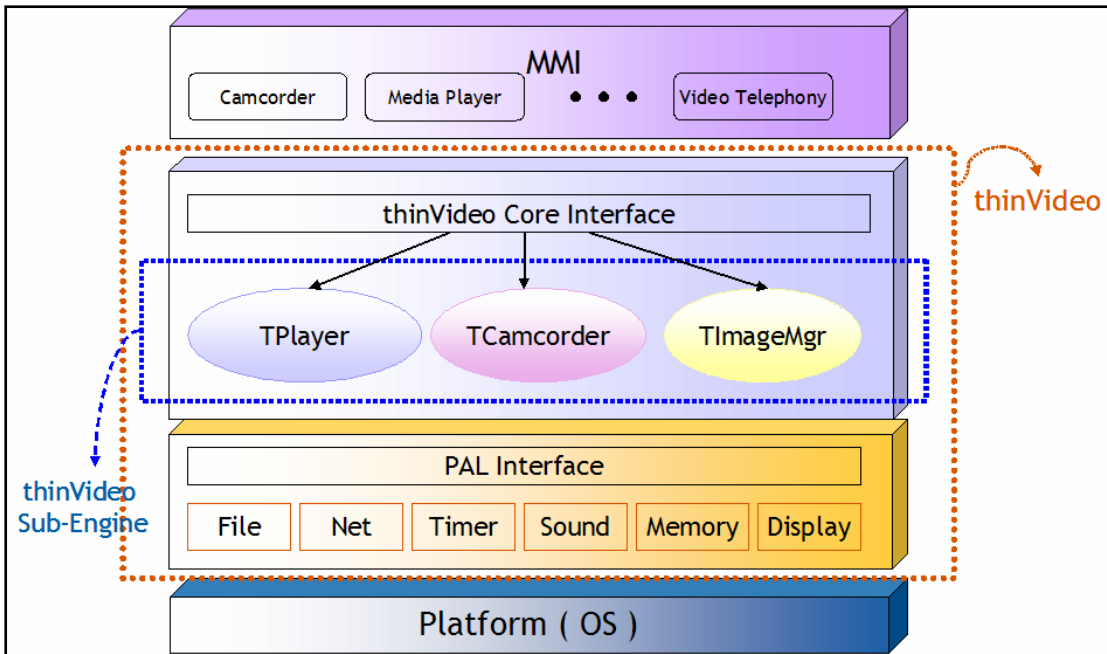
MMI

Camcorder

Media Player

• • •

Video Telephony

thinVideo

thinVideo Core Interface

TPlayer

TCamcorder

TImageMgr

thinVideo Sub-Engine

PAL Interface

File

Net

Timer

Sound

Memory

Display

Platform ( OS )